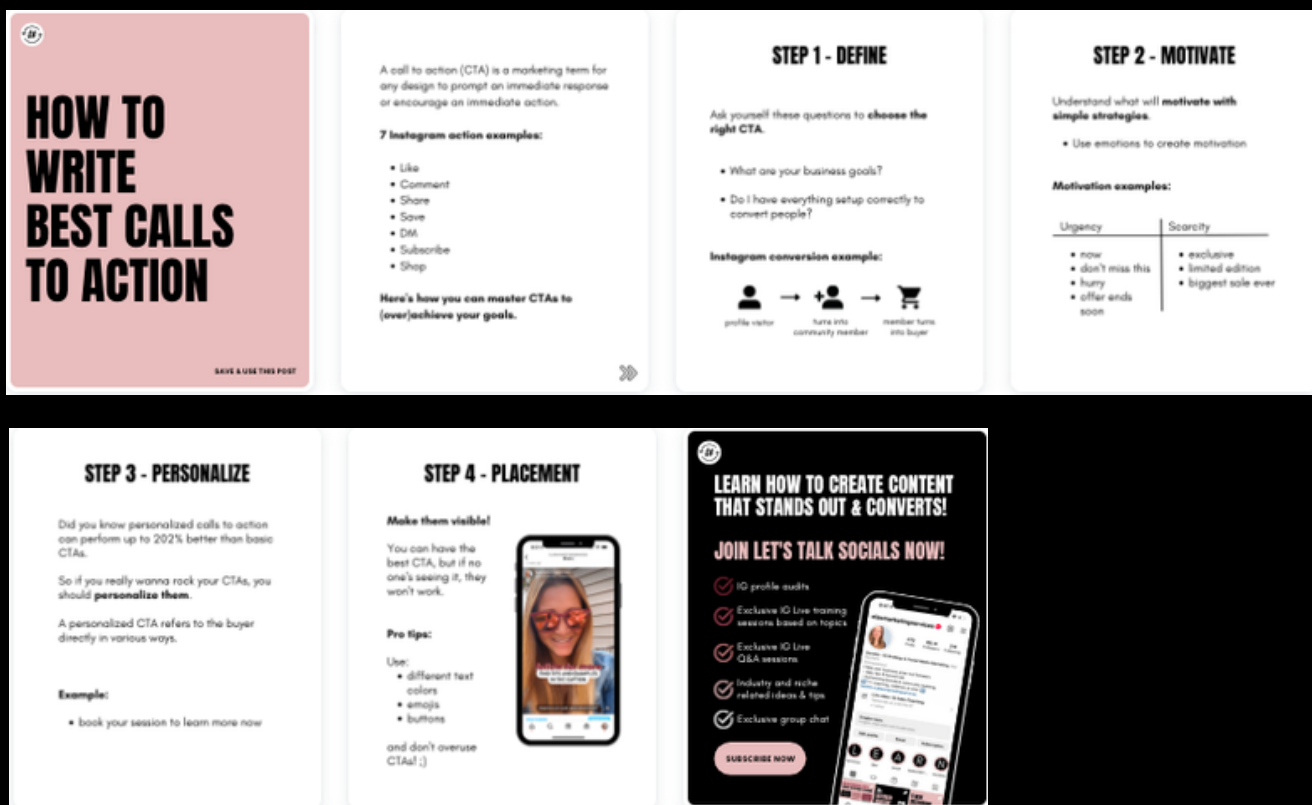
HOW TO WRITE BEST CALLS TO ACTION

SAVE & USE THIS POST

A call to action (CTA) is a marketing term for any design to prompt an immediate response or encourage an immediate action.

7 Instagram action examples:

- Like
- Comment
- Share
- Save
- DM
- Subscribe
- Shop

Here's how you can master CTAs to (over)achieve your goals.

STEP 1 - DEFINE

Ask yourself these questions to choose the right CTA.

- What are your business goals?
- Do I have everything setup correctly to convert people?

Instagram conversion example:

profile visitor → turns into community member → member turns into buyer

STEP 2 - MOTIVATE

Understand what will motivate with simple strategies.

- Use emotions to create motivation

Motivation examples:

| Urgency | Scarcity |
|---|---|
| • now<br>• don't miss this<br>• hurry<br>• offer ends soon | • exclusive<br>• limited edition<br>• biggest sale ever |

STEP 3 - PERSONALIZE

Did you know personalized calls to action can perform up to 202% better than basic CTAs.

So if you really wanna rock your CTAs, you should personalize them.

A personalized CTA refers to the buyer directly in various ways.

Example:

- book your session to learn more now

STEP 4 - PLACEMENT

Make them visible!

You can have the best CTA, but if no one's seeing it, they won't work.

Pro tips:

Use:
- different text colors
- emojis
- buttons

and don't overuse CTAs! ;)

LEARN HOW TO CREATE CONTENT THAT STANDS OUT & CONVERTS!

JOIN LET'S TALK SOCIALS NOW!

IG profile audits

Exclusive IG Live training sessions based on topics

Exclusive IG Live Q&A sessions

Industry and niche related ideas & tips

Exclusive group chat

SUBSCRIBE NOW